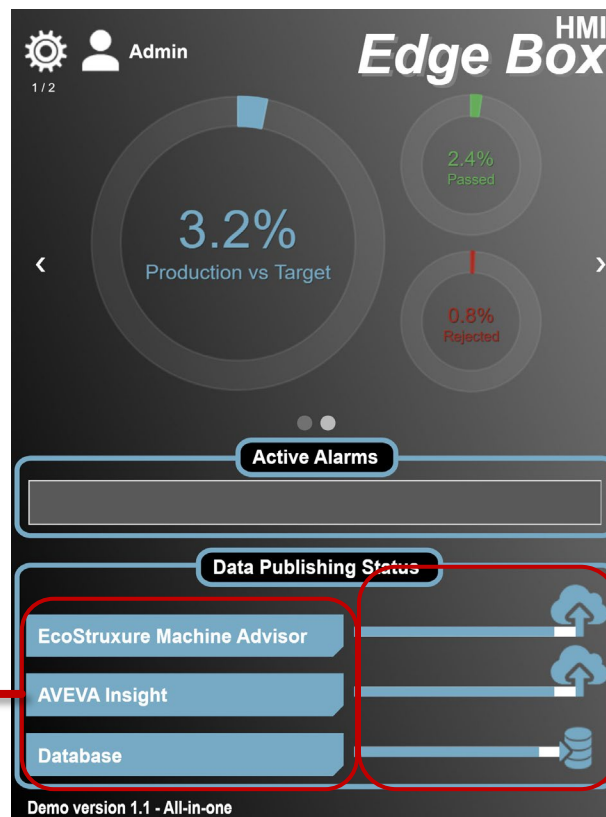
Admin
1 / 2
HMI
Edge Box

3.2%
Production vs Target

2.4%
Passed

0.8%
Rejected

‹ ›

Active Alarms

Data Publishing Status

EcoStruxure Machine Advisor
AVEVA Insight
Database

Demo version 1.1 - All-in-one